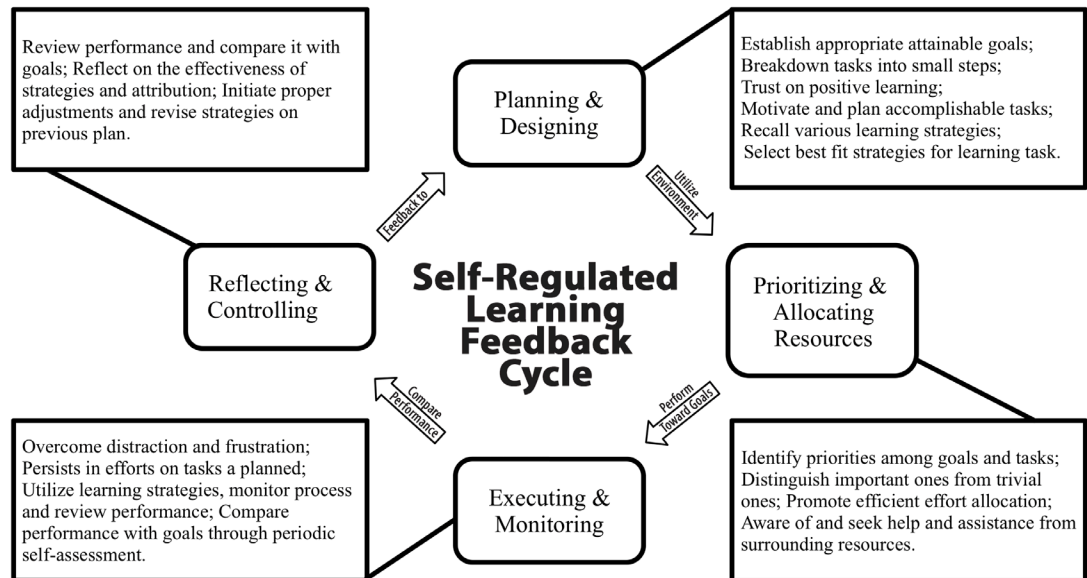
Review performance and compare it with goals; Reflect on the effectiveness of strategies and attribution; Initiate proper adjustments and revise strategies on previous plan.

Planning & Designing

Establish appropriate attainable goals;
Breakdown tasks into small steps;
Trust on positive learning;
Motivate and plan accomplishable tasks;
Recall various learning strategies;
Select best fit strategies for learning task.

Feedback to

Utilize Environment

Reflecting & Controlling

Self-Regulated Learning Feedback Cycle

Prioritizing & Allocating Resources

Compare Performance

Perform Toward Goals

Overcome distraction and frustration;
Persists in efforts on tasks a planned;
Utilize learning strategies, monitor process and review performance; Compare performance with goals through periodic self-assessment.

Executing & Monitoring

Identify priorities among goals and tasks;
Distinguish important ones from trivial ones; Promote efficient effort allocation;
Aware of and seek help and assistance from surrounding resources.